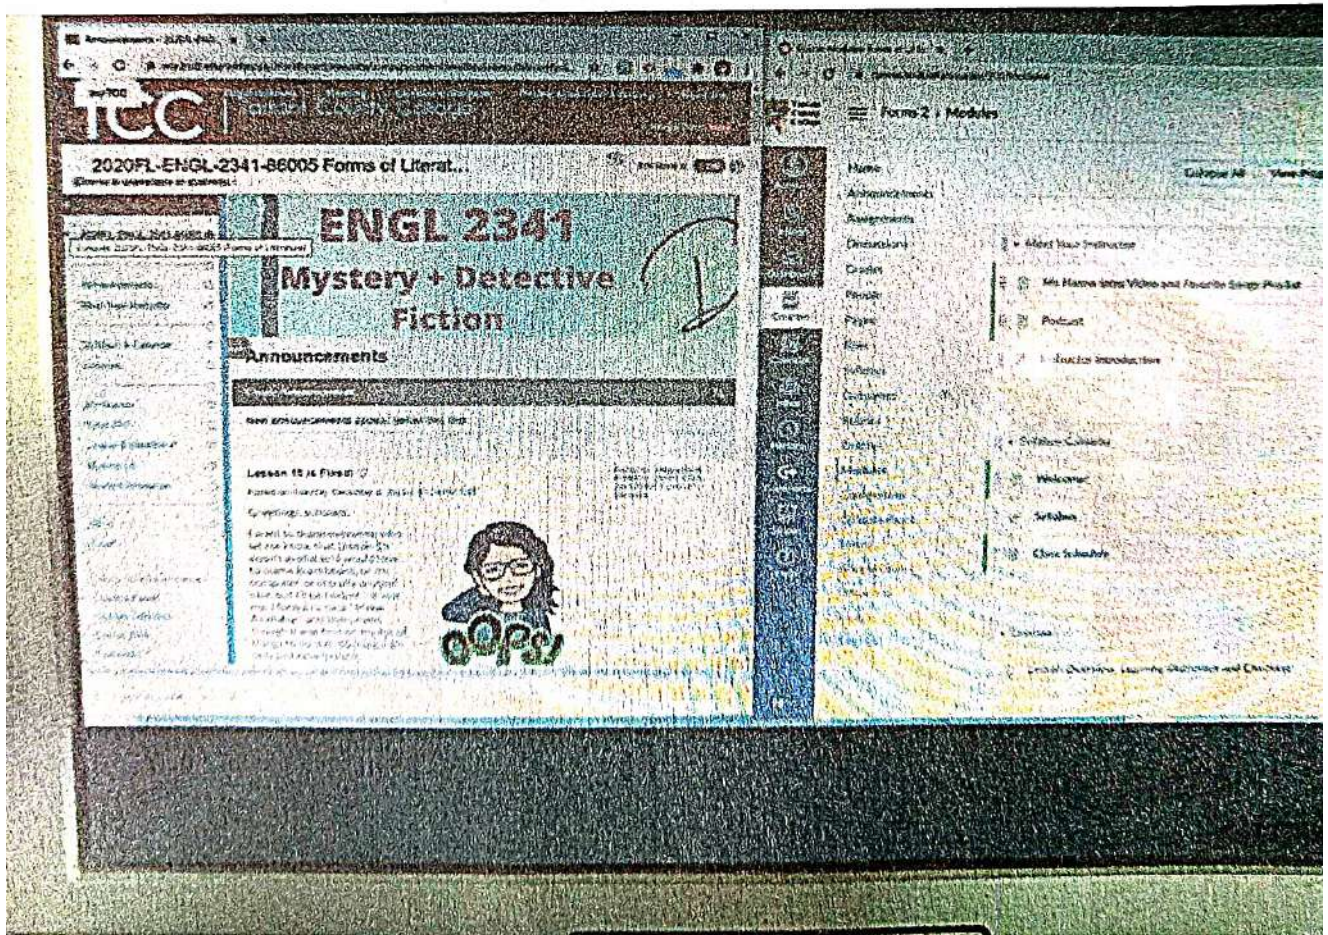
Announcements - 2020FL-ENGL...

myTCC

TCC | Tarrant County College

2020FL-ENGL-2341-86005 Forms of Literat...

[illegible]

ENGL 2341

Mystery + Detective Fiction

Announcements

New announcements appear below this line.

Lesson 15 is Fixed!

Greetings, scholars.

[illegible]

OOPS!

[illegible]

Forms 2 › Modules

Home
Announcements
Assignments
Discussions
Grades
People
Pages
Files
Syllabus
Outcomes
Quizzes
Modules
Conferences
Collaborations

Collapse All
View Progress

Meet Your Instructor

Ms Hanna Intro Video and Favorite Songs Playlist

Podcast

Instructor Introduction

Syllabus Calendar

Welcome

Syllabus

Class Schedule

Overview

Lesson Overview, Learning Objectives and Checklist